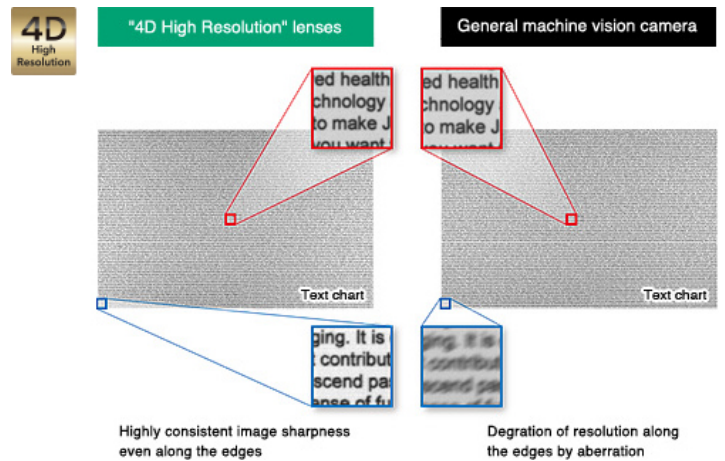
4D High Resolution

"4D High Resolution" lenses

General machine vision camera

ed health
chnology
to make J
you want

ed health
chnology
to make J
you want

Text chart

Text chart

ging. It is
contribut
scend pa
nse of fu

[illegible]
contribut
scend pa
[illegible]

Highly consistent image sharpness even along the edges

Degration of resolution along the edges by aberration